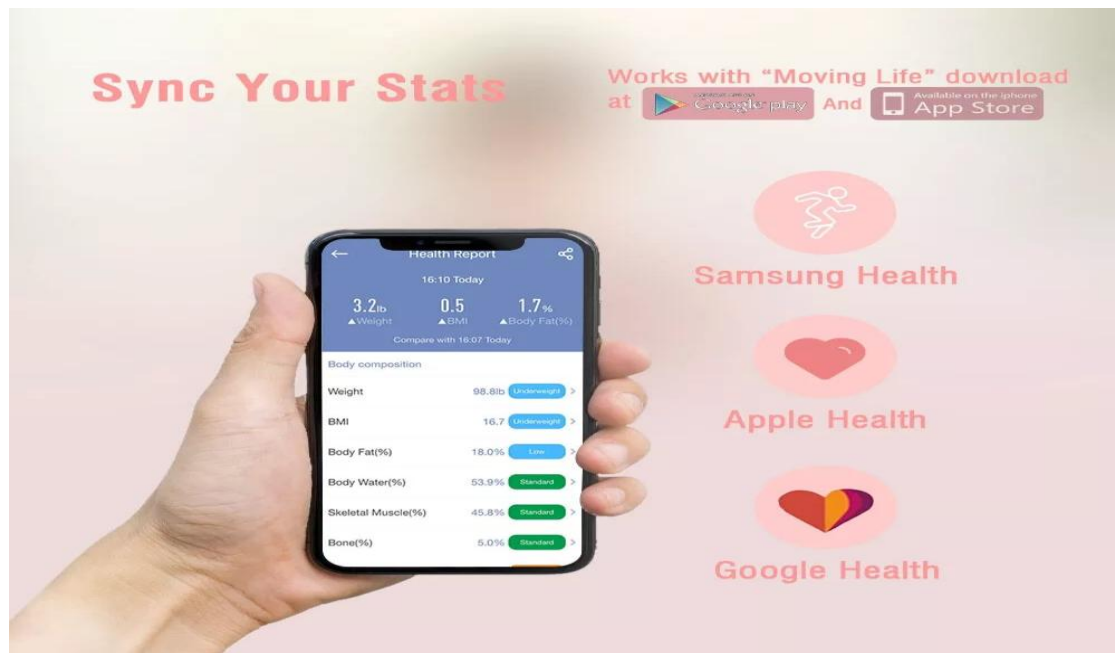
Sync Your Stats

Works with "Moving Life" download at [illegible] Google play And Available on the iphone App Store

Health Report

16:10 Today

3.2lb ▲Weight

0.5 ▲BMI

1.7% ▲Body Fat(%)

Compare with 16:07 Today

Body composition

| | | |
|---|---|---|
| Weight | 98.8lb | Underweight |
| BMI | 16.7 | Underweight |
| Body Fat(%) | 18.0% | Low |
| Body Water(%) | 53.9% | Standard |
| Skeletal Muscle(%) | 45.8% | Standard |
| Bone(%) | 5.0% | Standard |

Samsung Health

Apple Health

Google Health